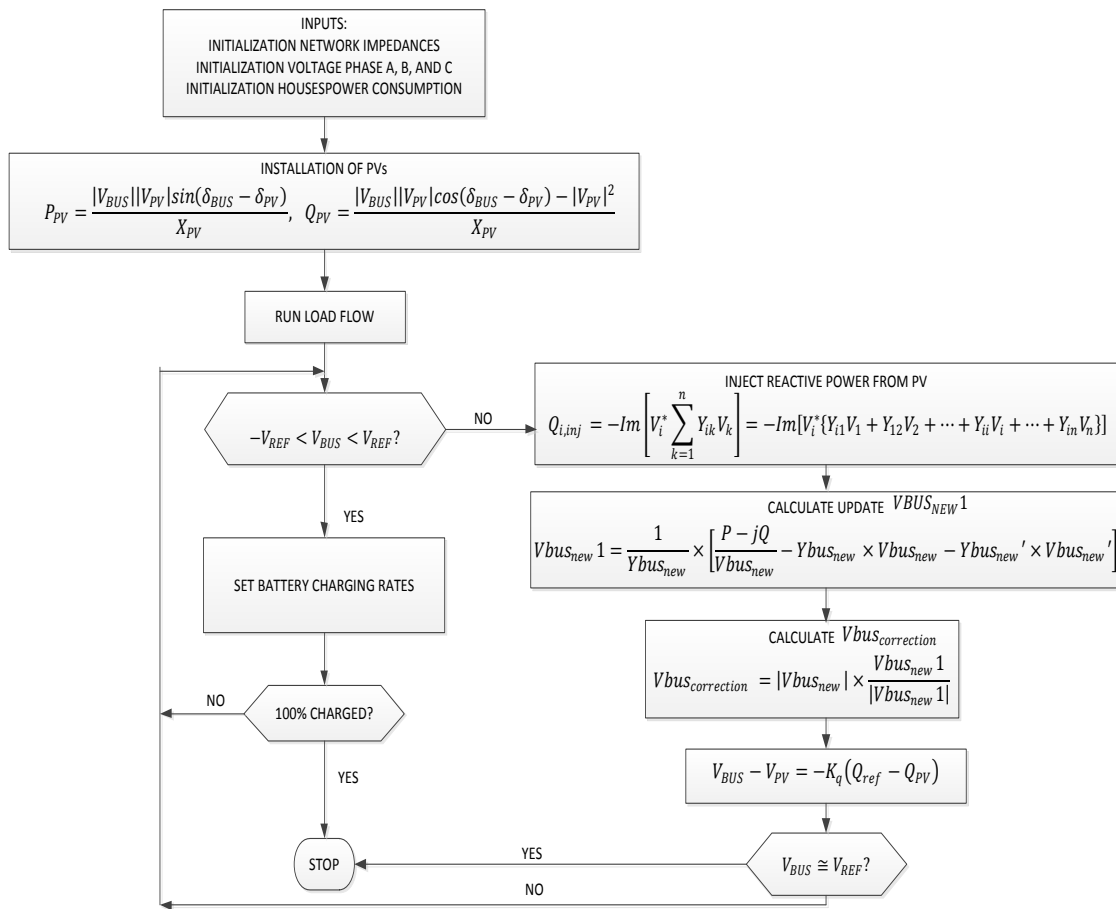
INPUTS:
INITIALIZATION NETWORK IMPEDANCES
INITIALIZATION VOLTAGE PHASE A, B, AND C
INITIALIZATION HOUSESPOWER CONSUMPTION

INSTALLATION OF PVs
$P_{PV} = \frac{|V_{BUS}||V_{PV}|sin(\delta_{BUS} - \delta_{PV})}{X_{PV}}, \ Q_{PV} = \frac{|V_{BUS}||V_{PV}|cos(\delta_{BUS} - \delta_{PV}) - |V_{PV}|^2}{X_{PV}}$

RUN LOAD FLOW

$-V_{REF} < V_{BUS} < V_{REF}?$

NO

INJECT REACTIVE POWER FROM PV
$Q_{i,inj} = -Im\left[V_i^* \sum_{k=1}^{n} Y_{ik} V_k\right] = -Im[V_i^*\{Y_{i1}V_1 + Y_{12}V_2 + \cdots + Y_{ii}V_i + \cdots + Y_{in}V_n\}]$

CALCULATE UPDATE $VBUS_{NEW}1$
$Vbus_{new}1 = \frac{1}{Ybus_{new}} \times \left[\frac{P - jQ}{Vbus_{new}} - Ybus_{new} \times Vbus_{new} - Ybus_{new}' \times Vbus_{new}'\right]$

CALCULATE $Vbus_{correction}$
$Vbus_{correction} = |Vbus_{new}| \times \frac{Vbus_{new}1}{|Vbus_{new}1|}$

$V_{BUS} - V_{PV} = -K_q(Q_{ref} - Q_{PV})$

$V_{BUS} \cong V_{REF}?$

YES

SET BATTERY CHARGING RATES

NO

100% CHARGED?

YES

STOP

YES

NO